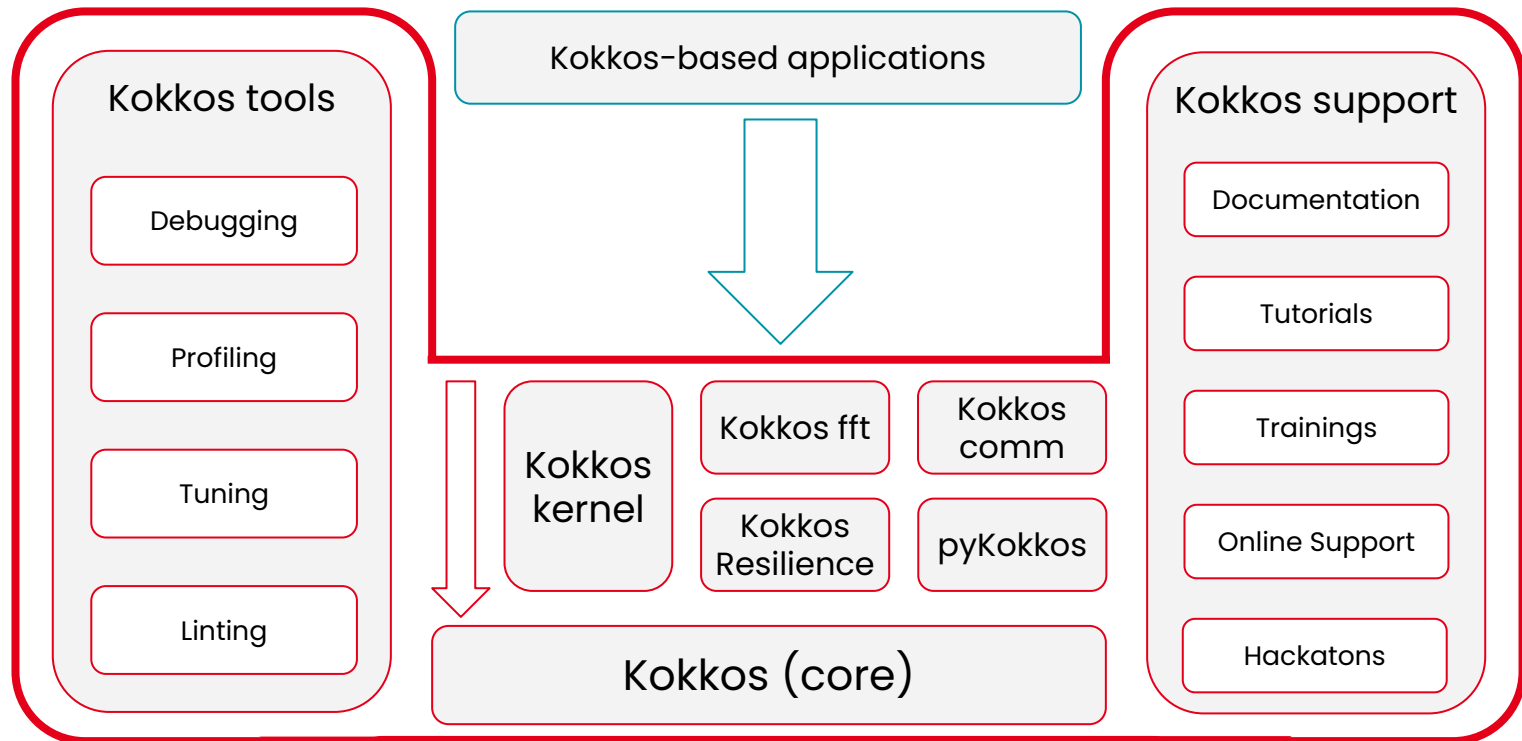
Kokkos tools

Debugging

Profiling

Tuning

Linting

Kokkos-based applications

Kokkos kernel

Kokkos fft

Kokkos comm

Kokkos Resilience

pyKokkos

Kokkos (core)

Kokkos support

Documentation

Tutorials

Trainings

Online Support

Hackatons